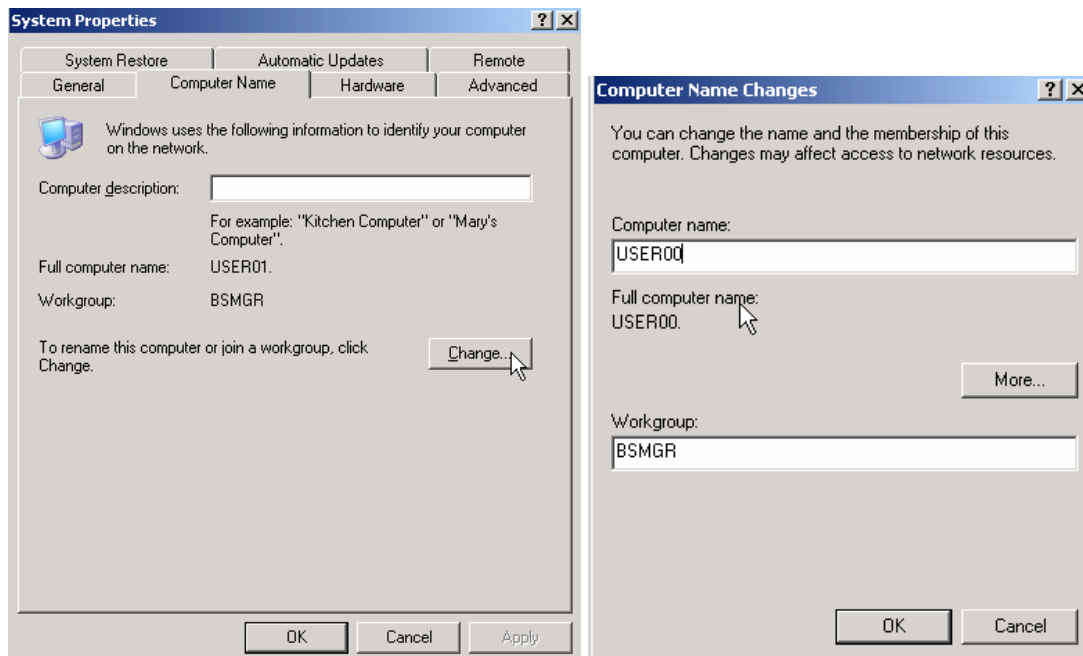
System Properties

? ×

System Restore | Automatic Updates | Remote
General | Computer Name | Hardware | Advanced

Windows uses the following information to identify your computer on the network.

Computer description:

For example: "Kitchen Computer" or "Mary's Computer".

Full computer name: USER01.

Workgroup: BSMGR

To rename this computer or join a workgroup, click Change.

Change...

OK | Cancel | Apply

Computer Name Changes

? ×

You can change the name and the membership of this computer. Changes may affect access to network resources.

Computer name:

USER00

Full computer name:
USER00.

More...

Workgroup:

BSMGR

OK | Cancel